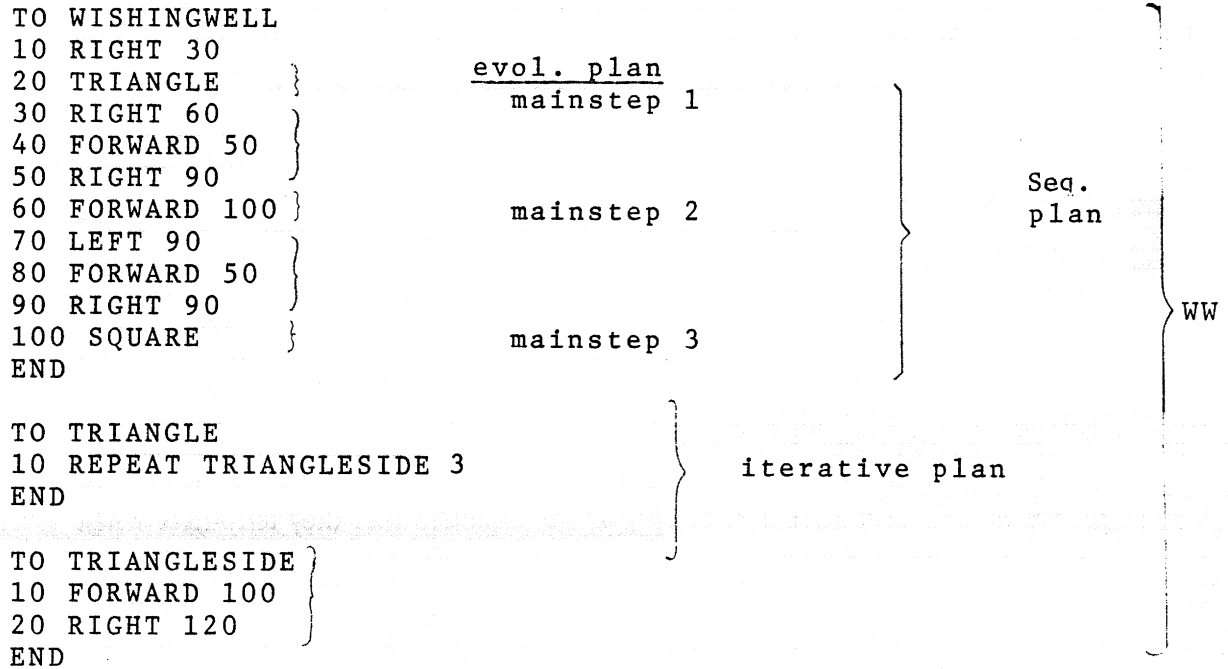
TO WISHINGWELL
10 RIGHT 30
20 TRIANGLE
30 RIGHT 60
40 FORWARD 50
50 RIGHT 90
60 FORWARD 100
70 LEFT 90
80 FORWARD 50
90 RIGHT 90
100 SQUARE
END

evol. plan
mainstep 1
mainstep 2
mainstep 3

Seq. plan

WW

TO TRIANGLE
10 REPEAT TRIANGLESIDE 3
END

iterative plan

TO TRIANGLESIDE
10 FORWARD 100
20 RIGHT 120
END